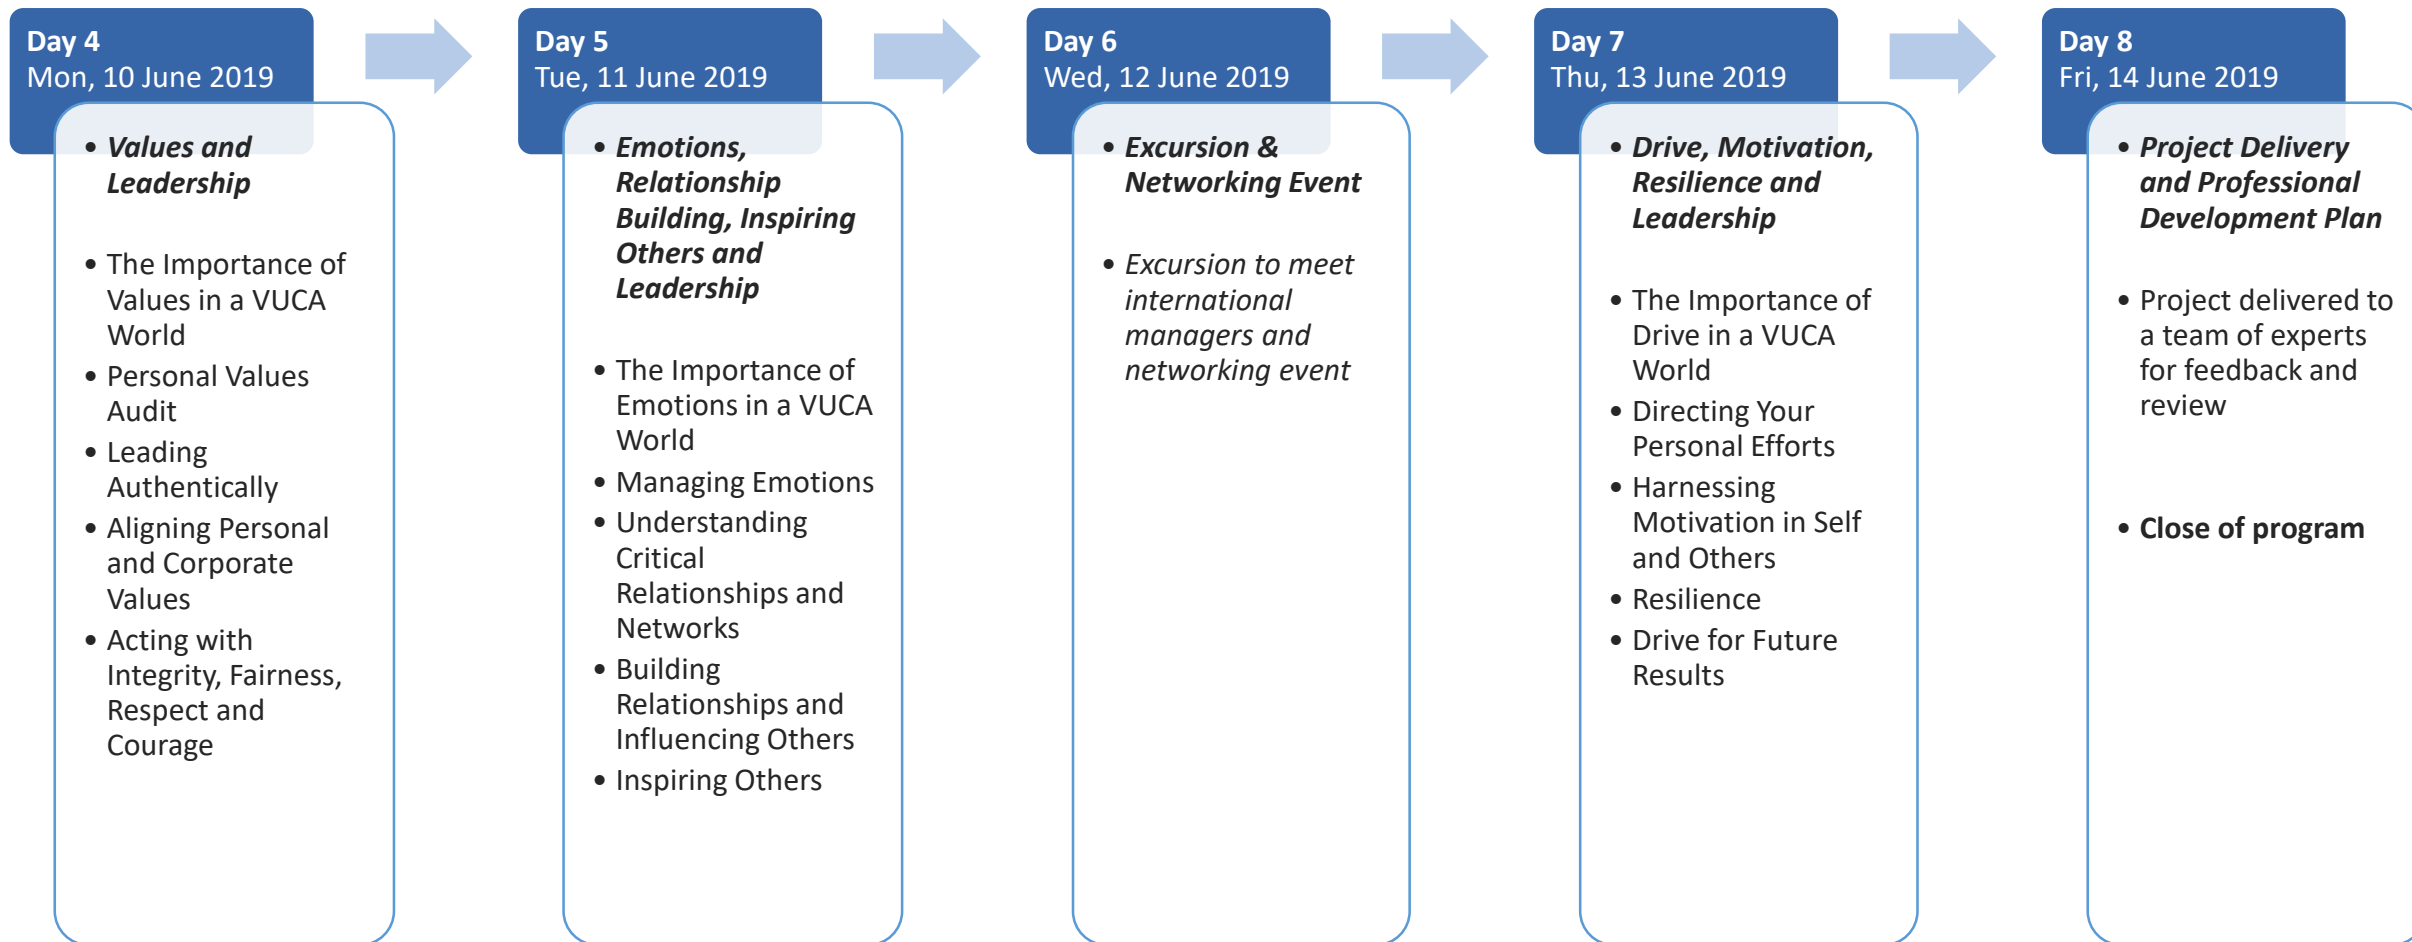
**Day 4**
Mon, 10 June 2019

- ***Values and Leadership***
- The Importance of Values in a VUCA World
- Personal Values Audit
- Leading Authentically
- Aligning Personal and Corporate Values
- Acting with Integrity, Fairness, Respect and Courage

**Day 5**
Tue, 11 June 2019

- ***Emotions, Relationship Building, Inspiring Others and Leadership***
- The Importance of Emotions in a VUCA World
- Managing Emotions
- Understanding Critical Relationships and Networks
- Building Relationships and Influencing Others
- Inspiring Others

**Day 6**
Wed, 12 June 2019

- ***Excursion & Networking Event***
- *Excursion to meet international managers and networking event*

**Day 7**
Thu, 13 June 2019

- ***Drive, Motivation, Resilience and Leadership***
- The Importance of Drive in a VUCA World
- Directing Your Personal Efforts
- Harnessing Motivation in Self and Others
- Resilience
- Drive for Future Results

**Day 8**
Fri, 14 June 2019

- ***Project Delivery and Professional Development Plan***
- Project delivered to a team of experts for feedback and review
- **Close of program**